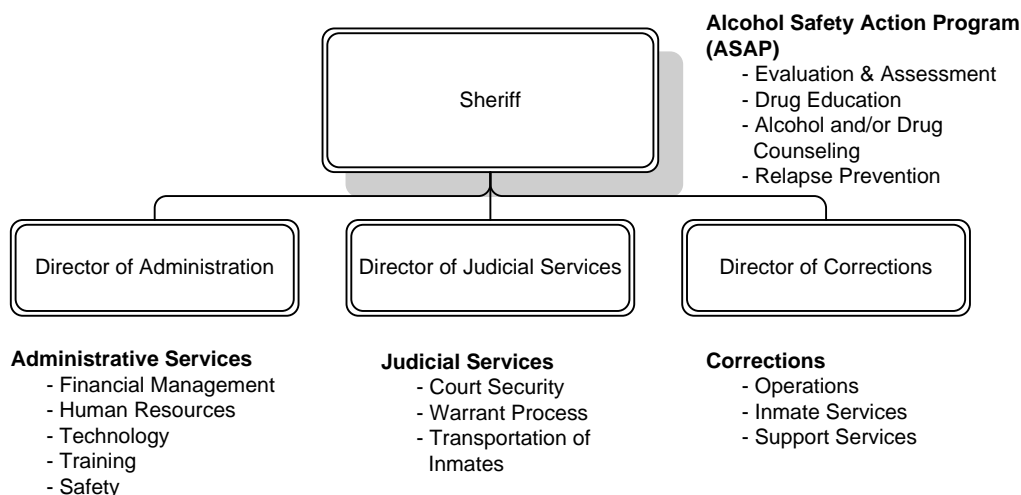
Alcohol Safety Action Program (ASAP)
- Evaluation & Assessment
- Drug Education
- Alcohol and/or Drug Counseling
- Relapse Prevention

Sheriff

Director of Administration

Director of Judicial Services

Director of Corrections

Administrative Services
- Financial Management
- Human Resources
- Technology
- Training
- Safety

Judicial Services
- Court Security
- Warrant Process
- Transportation of Inmates

Corrections
- Operations
- Inmate Services
- Support Services